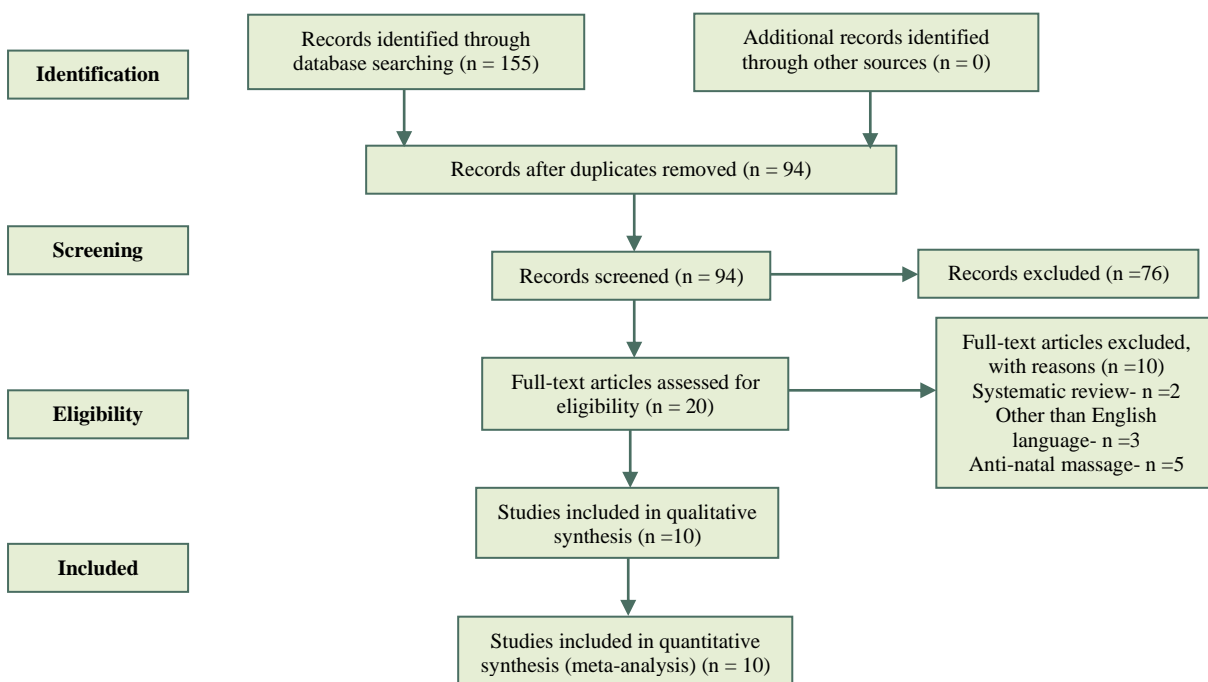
Identification

Records identified through database searching (n = 155)

Additional records identified through other sources (n = 0)

Records after duplicates removed (n = 94)

Screening

Records screened (n = 94)

Records excluded (n =76)

Eligibility

Full-text articles assessed for eligibility (n = 20)

Full-text articles excluded, with reasons (n =10)
Systematic review- n =2
Other than English language- n =3
Anti-natal massage- n =5

Included

Studies included in qualitative synthesis (n =10)

Studies included in quantitative synthesis (meta-analysis) (n = 10)